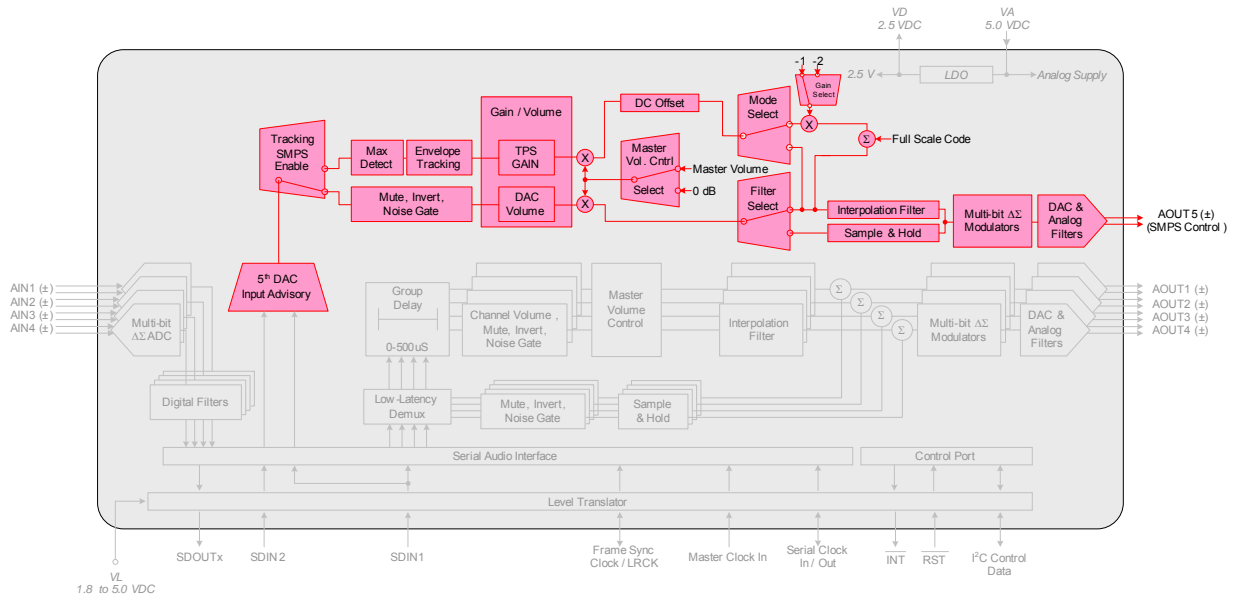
VD
2.5 VDC

VA
5.0 VDC

2.5 V

LDO

Analog Supply

-1 -2

Gain Select

Mode Select

DC Offset

Gain / Volume

Full Scale Code

Tracking SMPS Enable

Max Detect

Envelope Tracking

TPS GAIN

Master Vol. Cntrl

Master Volume

Select

0 dB

Filter Select

Mute, Invert, Noise Gate

DAC Volume

Interpolation Filter

Sample & Hold

Multi-bit $\Delta\Sigma$ Modulators

DAC & Analog Filters

AOUT5 (±)
(SMPS Control)

AIN1 (±)
AIN2 (±)
AIN3 (±)
AIN4 (±)

Multi-bit $\Delta\Sigma$ ADC

5th DAC Input Advisory

Group Delay

0-500uS

Channel Volume, Mute, Invert, Noise Gate

Master Volume Control

Interpolation Filter

Multi-bit $\Delta\Sigma$ Modulators

DAC & Analog Filters

AOUT1 (±)
AOUT2 (±)
AOUT3 (±)
AOUT4 (±)

Digital Filters

Low-Latency Demux

Mute, Invert, Noise Gate

Sample & Hold

Serial Audio Interface

Control Port

Level Translator

VL
1.8 to 5.0 VDC

SDOUTx

SDIN2

SDIN1

Frame Sync Clock / LRCK

Master Clock In

Serial Clock In / Out

INT

RST

I$^2$C Control Data